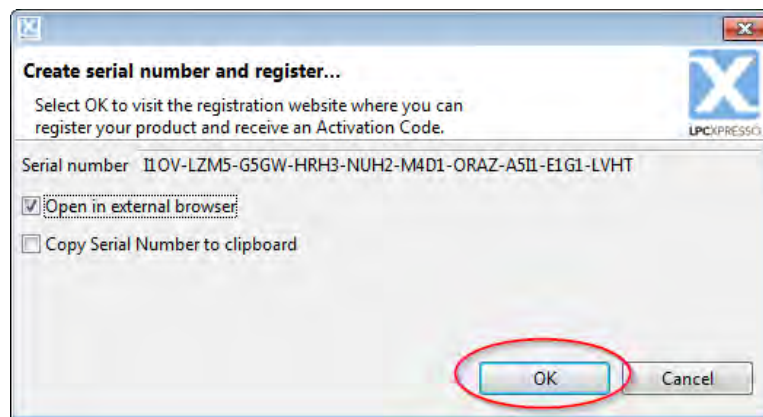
Create serial number and register...

Select OK to visit the registration website where you can register your product and receive an Activation Code.

LPCXPRESSO

Serial number I1OV-LZM5-G5GW-HRH3-NUH2-M4D1-ORAZ-A5I1-E1G1-LVHT

Open in external browser

Copy Serial Number to clipboard

OK

Cancel